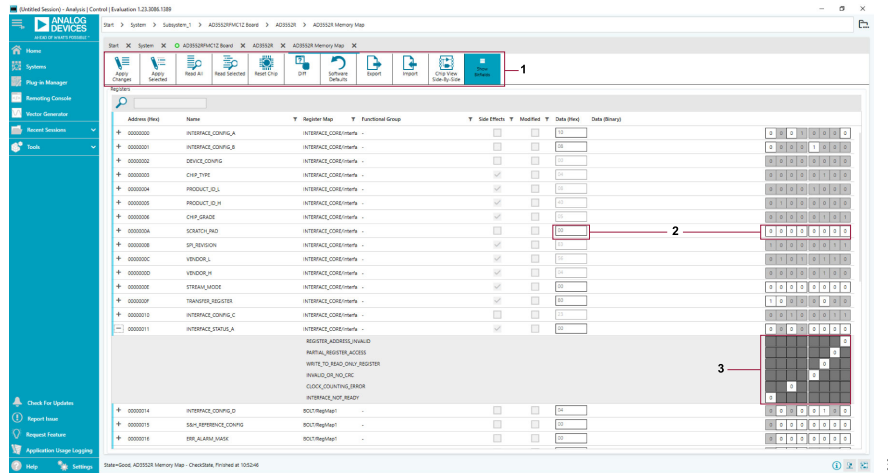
(Untitled Session) - Analysis | Control | Evaluation 1.23.3086.1389

ANALOG DEVICES
AHEAD OF WHAT'S POSSIBLE

Home
Systems
Plug-in Manager
Remoting Console
Vector Generator
Recent Sessions
Tools

Check For Updates
Report Issue
Request Feature
Application Usage Logging
Help
Settings

Start > System > Subsystem_1 > AD3552RFMC1Z Board > AD3552R > AD3552R Memory Map

Start | System | AD3552RFMC1Z Board | AD3552R | AD3552R Memory Map

Apply Changes | Apply Selected | Read All | Read Selected | Reset Chip | Diff | Software Defaults | Export | Import | Chip View Side-By-Side | Show Bitfields

1

Registers

| | Address (Hex) | Name | Register Map | Functional Group | Side Effects | Modified | Data (Hex) | Data (Binary) |
|---|---|---|---|---|---|---|---|---|
| + | 00000000 | INTERFACE_CONFIG_A | INTERFACE_CORE/Interfa | - | | | 10 | 0 0 0 1 0 0 0 0 |
| + | 00000001 | INTERFACE_CONFIG_B | INTERFACE_CORE/Interfa | - | | | 08 | 0 0 0 0 1 0 0 0 |
| + | 00000002 | DEVICE_CONFIG | INTERFACE_CORE/Interfa | - | | | 00 | 0 0 0 0 0 0 0 0 |
| + | 00000003 | CHIP_TYPE | INTERFACE_CORE/Interfa | - | | | 04 | 0 0 0 0 0 1 0 0 |
| + | 00000004 | PRODUCT_ID_L | INTERFACE_CORE/Interfa | - | | | 48 | 0 1 0 0 1 0 0 0 |
| + | 00000005 | PRODUCT_ID_H | INTERFACE_CORE/Interfa | - | | | 40 | 0 1 0 0 0 0 0 0 |
| + | 00000006 | CHIP_GRADE | INTERFACE_CORE/Interfa | - | | | 03 | 0 0 0 0 0 0 1 1 |
| + | 0000000A | SCRATCH_PAD | INTERFACE_CORE/Interfa | - | | | 00 | 0 0 0 0 0 0 0 0 |
| + | 0000000B | SPI_REVISION | INTERFACE_CORE/Interfa | - | | | 83 | 1 0 0 0 0 0 1 1 |
| + | 0000000C | VENDOR_L | INTERFACE_CORE/Interfa | - | | | 56 | 0 1 0 1 0 1 1 0 |
| + | 0000000D | VENDOR_H | INTERFACE_CORE/Interfa | - | | | 04 | 0 0 0 0 0 1 0 0 |
| + | 0000000E | STREAM_MODE | INTERFACE_CORE/Interfa | - | | | 00 | 0 0 0 0 0 0 0 0 |
| + | 0000000F | TRANSFER_REGISTER | INTERFACE_CORE/Interfa | - | | | 80 | 1 0 0 0 0 0 0 0 |
| + | 00000010 | INTERFACE_CONFIG_C | INTERFACE_CORE/Interfa | - | | | 23 | 0 0 1 0 0 0 1 1 |
| − | 00000011 | INTERFACE_STATUS_A | INTERFACE_CORE/Interfa | - | | | 00 | 0 0 0 0 0 0 0 0 |

REGISTER_ADDRESS_INVALID 0
PARTIAL_REGISTER_ACCESS 0
WRITE_TO_READ_ONLY_REGISTER 0
INVALID_OR_NO_CRC 0
CLOCK_COUNTING_ERROR 0
INTERFACE_NOT_READY 0

2

3

| | Address (Hex) | Name | Register Map | Functional Group | Side Effects | Modified | Data (Hex) | Data (Binary) |
|---|---|---|---|---|---|---|---|---|
| + | 00000014 | INTERFACE_CONFIG_D | BOLT/RegMap1 | - | | | 04 | 0 0 0 0 0 1 0 0 |
| + | 00000015 | SH_REFERENCE_CONFIG | BOLT/RegMap1 | - | | | 00 | 0 0 0 0 0 0 0 0 |
| + | 00000016 | ERR_ALARM_MASK | BOLT/RegMap1 | - | | | 00 | 0 0 0 0 0 0 0 0 |

State=Good, AD3552R Memory Map - CheckState, Finished at 10:52:46